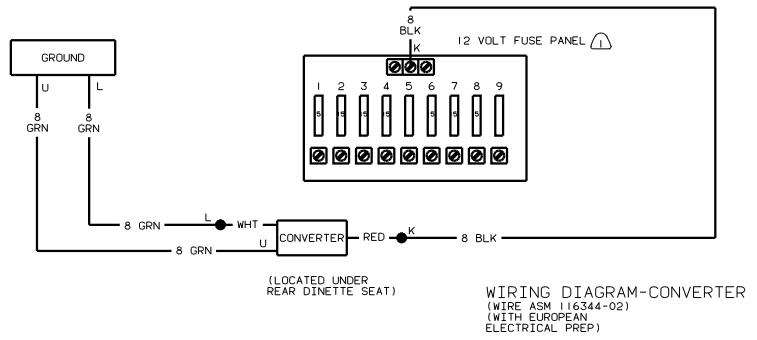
GROUND

U

L

8
GRN

8
GRN

8
BLK

K

12 VOLT FUSE PANEL 1

1 2 3 4 5 6 7 8 9

5 15 15 15 5 5 5 5

8 GRN L WHT

CONVERTER

RED K 8 BLK

8 GRN U

(LOCATED UNDER
REAR DINETTE SEAT)

WIRING DIAGRAM-CONVERTER
(WIRE ASM 116344-02)
(WITH EUROPEAN
ELECTRICAL PREP)